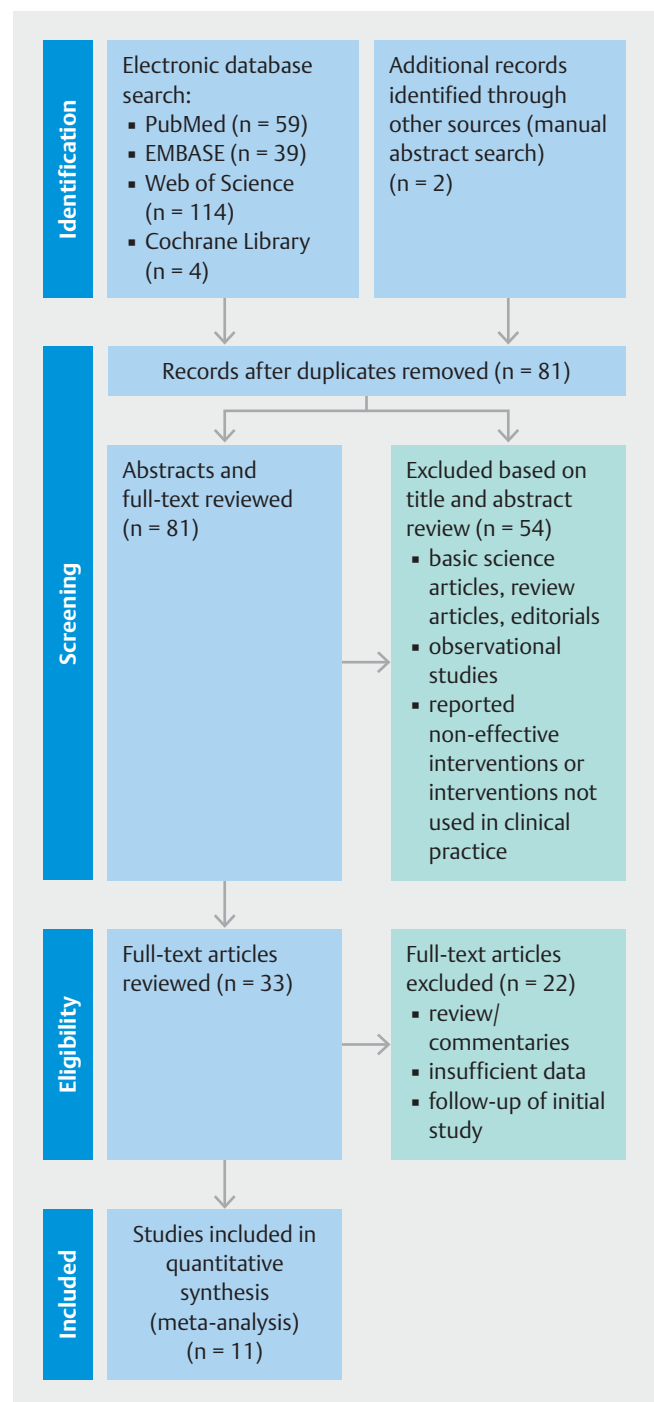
Identification

Electronic database search:
▪ PubMed (n = 59)
▪ EMBASE (n = 39)
▪ Web of Science (n = 114)
▪ Cochrane Library (n = 4)

Additional records identified through other sources (manual abstract search) (n = 2)

Screening

Records after duplicates removed (n = 81)

Abstracts and full-text reviewed (n = 81)

Excluded based on title and abstract review (n = 54)
▪ basic science articles, review articles, editorials
▪ observational studies
▪ reported non-effective interventions or interventions not used in clinical practice

Eligibility

Full-text articles reviewed (n = 33)

Full-text articles excluded (n = 22)
▪ review/ commentaries
▪ insufficient data
▪ follow-up of initial study

Included

Studies included in quantitative synthesis (meta-analysis) (n = 11)